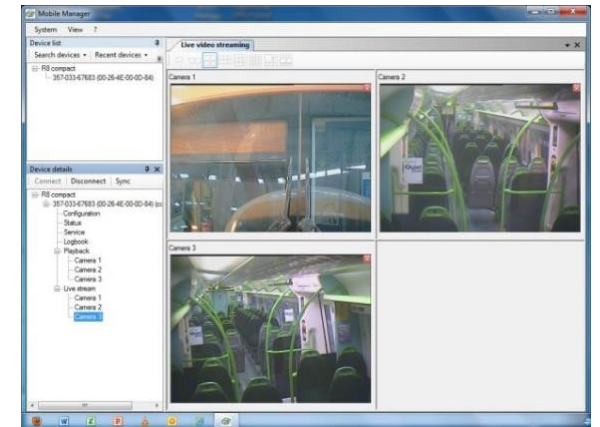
Mobile Manager

System View ?

Device list

Search devices ▾ Recent devices ▾

R8 compact
357-033-67683 (00-26-4E-00-00-84)

Device details

Connect Disconnect Sync

R8 compact
357-033-67683 (00-26-4E-00-00-84) (sc
Configuration
Status
Service
Logbook
Playback
Camera 1
Camera 2
Camera 3
Live stream
Camera 1
Camera 2
Camera 3

Live video streaming

Camera 1

Camera 2

Camera 3